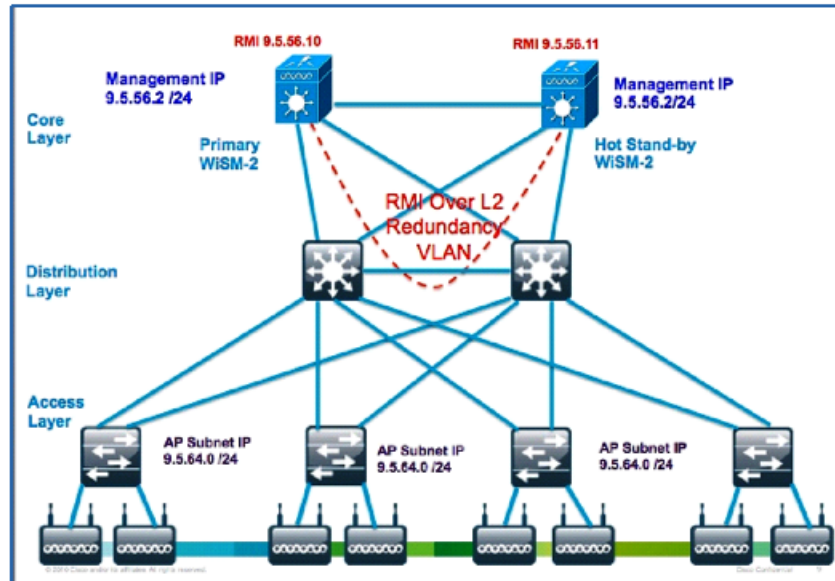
RMI 9.5.56.10

RMI 9.5.56.11

Management IP
9.5.56.2 /24

Management IP
9.5.56.2/24

Core Layer

Primary WiSM-2

Hot Stand-by WiSM-2

RMI Over L2 Redundancy VLAN

Distribution Layer

Access Layer

AP Subnet IP
9.5.64.0 /24

AP Subnet IP
9.5.64.0 /24

AP Subnet IP
9.5.64.0 /24

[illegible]

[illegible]